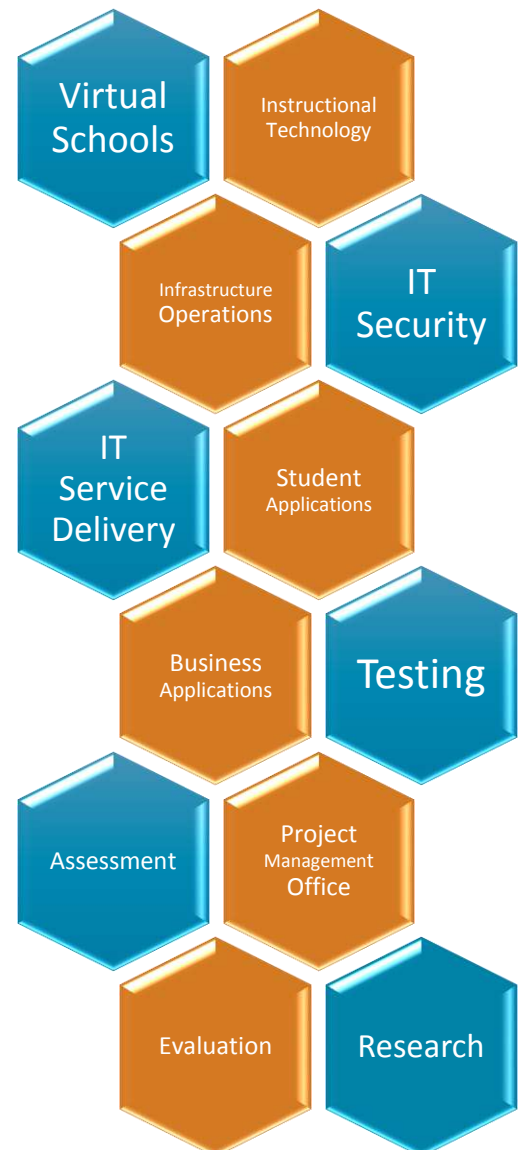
Virtual Schools

Instructional Technology

Infrastructure Operations

IT Security

IT Service Delivery

Student Applications

Business Applications

Testing

Assessment

Project Management Office

Evaluation

Research